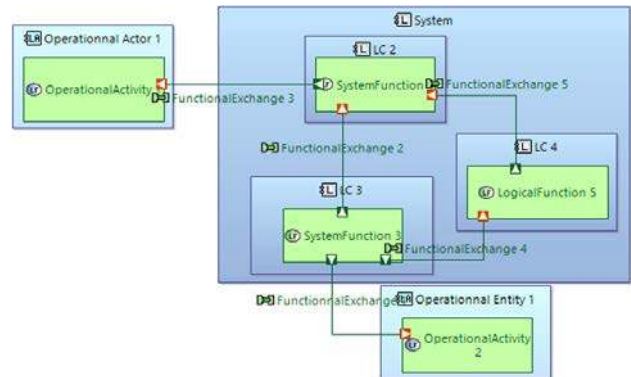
Operationnal Actor 1

OperationalActivity

FunctionalExchange 3

System

LC 2

SystemFunction

FunctionalExchange 5

FunctionalExchange 2

LC 4

LogicalFunction 5

LC 3

SystemFunction 3

FunctionalExchange 4

FunctionalExchange

Operationnal Entity 1

OperationalActivity 2